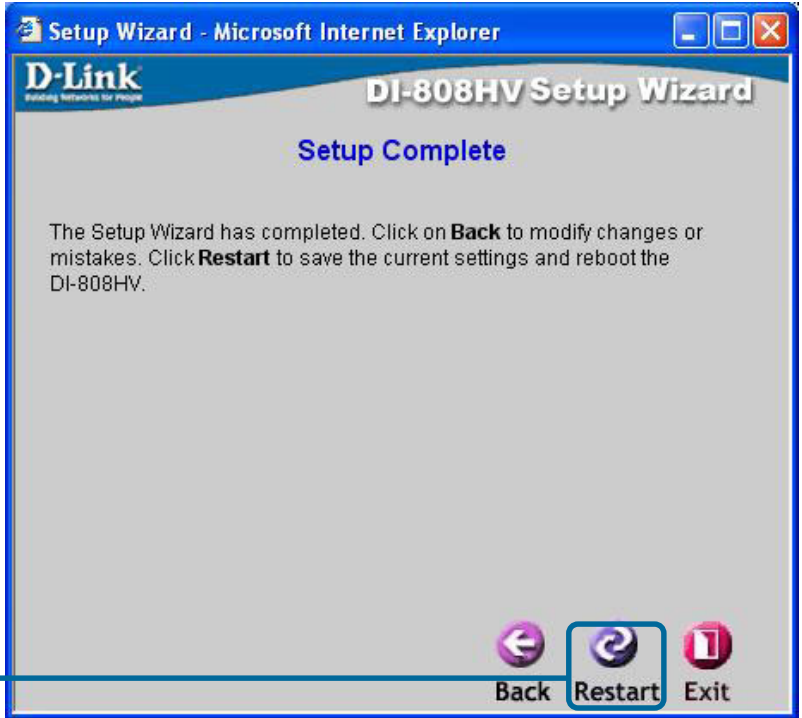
Setup Wizard - Microsoft Internet Explorer

D-Link
Building Networks for People

DI-808HV Setup Wizard

Setup Complete

The Setup Wizard has completed. Click on **Back** to modify changes or mistakes. Click **Restart** to save the current settings and reboot the DI-808HV.

Back Restart Exit